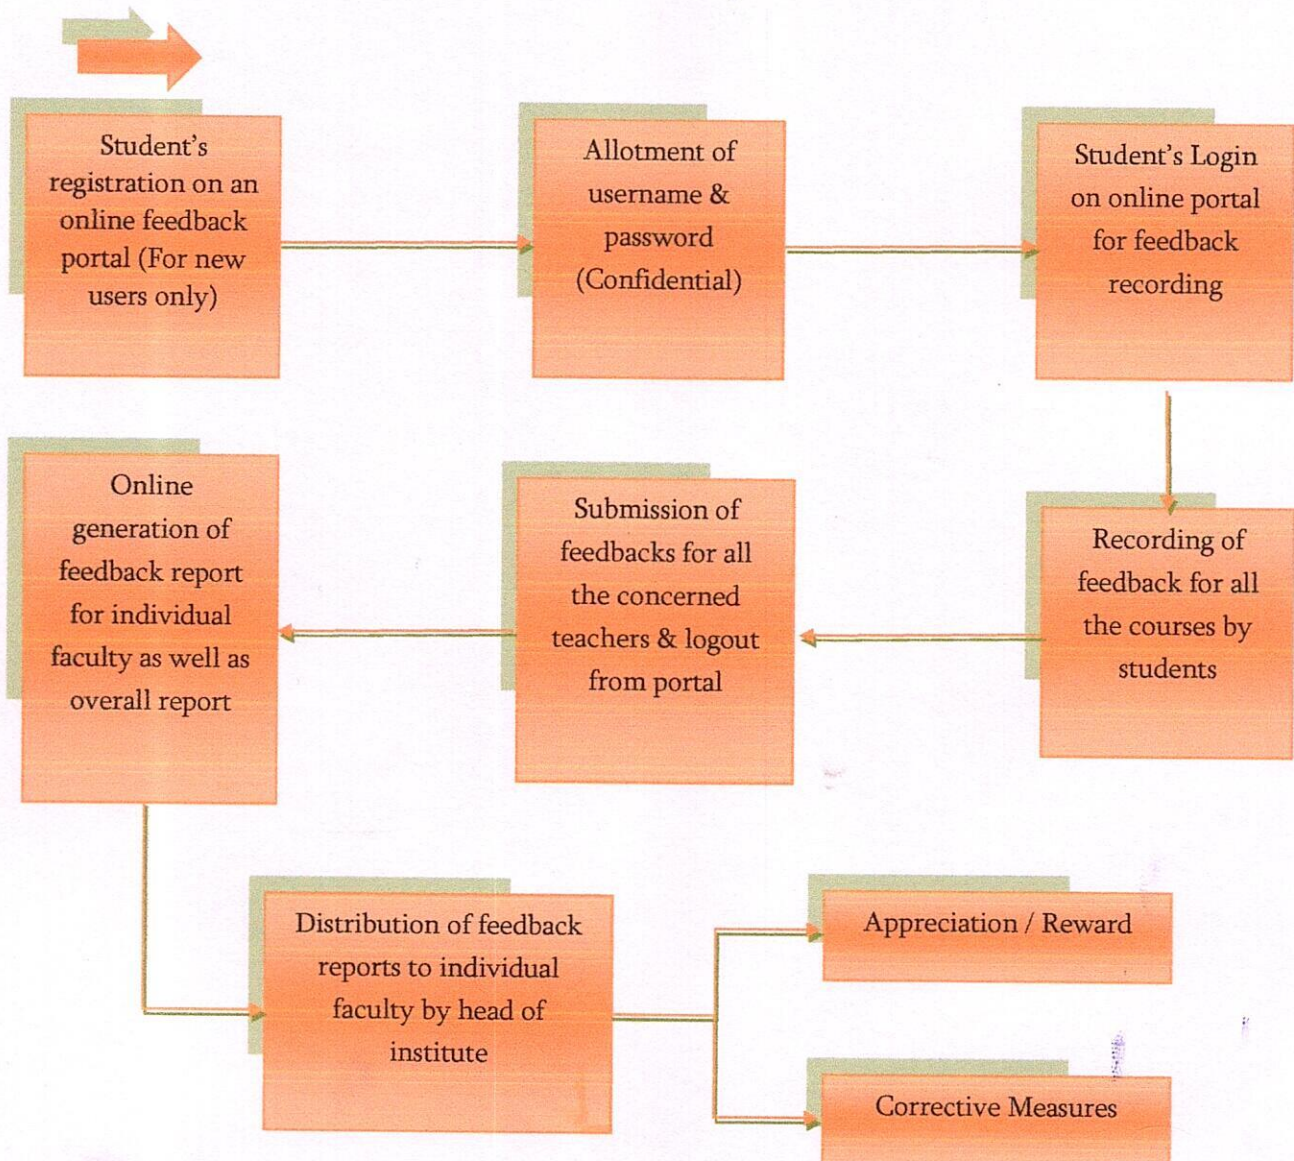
Student's registration on an online feedback portal (For new users only)

Allotment of username & password (Confidential)

Student's Login on online portal for feedback recording

Recording of feedback for all the courses by students

Submission of feedbacks for all the concerned teachers & logout from portal

Online generation of feedback report for individual faculty as well as overall report

Distribution of feedback reports to individual faculty by head of institute

Appreciation / Reward

Corrective Measures